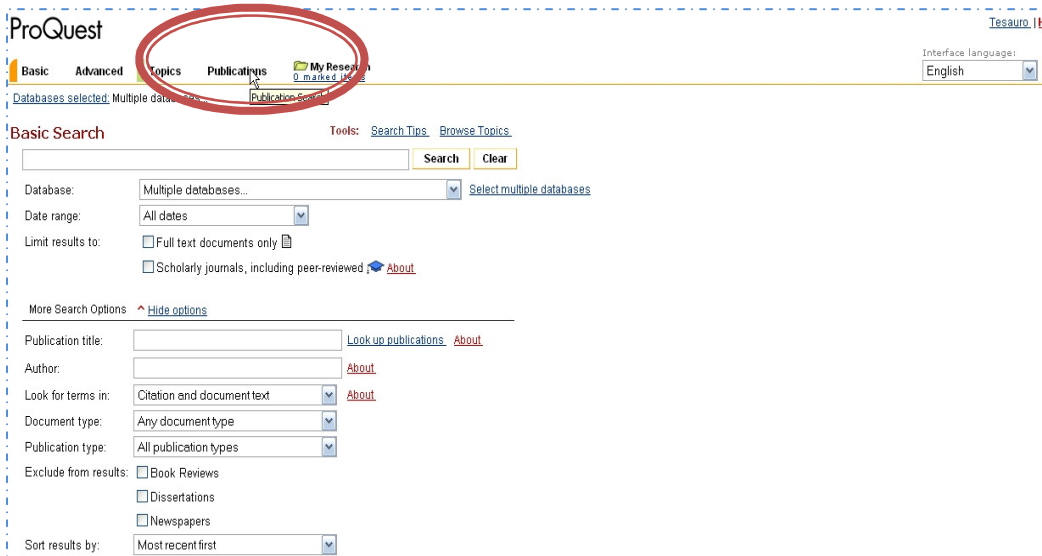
ProQuest

Tesauro | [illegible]

Interface language:
English

Basic Advanced Topics Publications My Research
0 marked items

Publication Search

Databases selected: Multiple data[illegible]

Basic Search

Tools: Search Tips Browse Topics

Search Clear

Database: Multiple databases... Select multiple databases

Date range: All dates

Limit results to: Full text documents only

Scholarly journals, including peer-reviewed About

More Search Options Hide options

Publication title: Look up publications About

Author: About

Look for terms in: Citation and document text About

Document type: Any document type

Publication type: All publication types

Exclude from results: Book Reviews

Dissertations

Newspapers

Sort results by: Most recent first